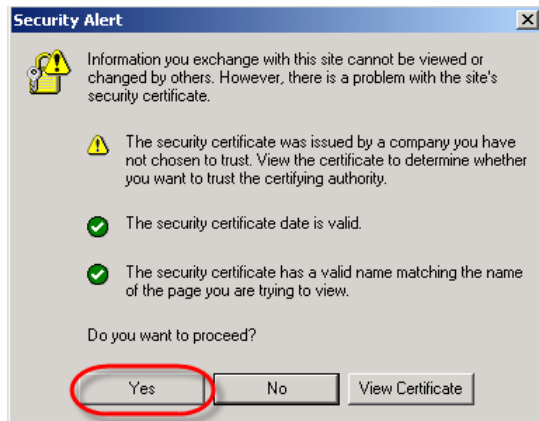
Security Alert

Information you exchange with this site cannot be viewed or changed by others. However, there is a problem with the site's security certificate.

The security certificate was issued by a company you have not chosen to trust. View the certificate to determine whether you want to trust the certifying authority.

The security certificate date is valid.

The security certificate has a valid name matching the name of the page you are trying to view.

Do you want to proceed?

Yes
No
View Certificate